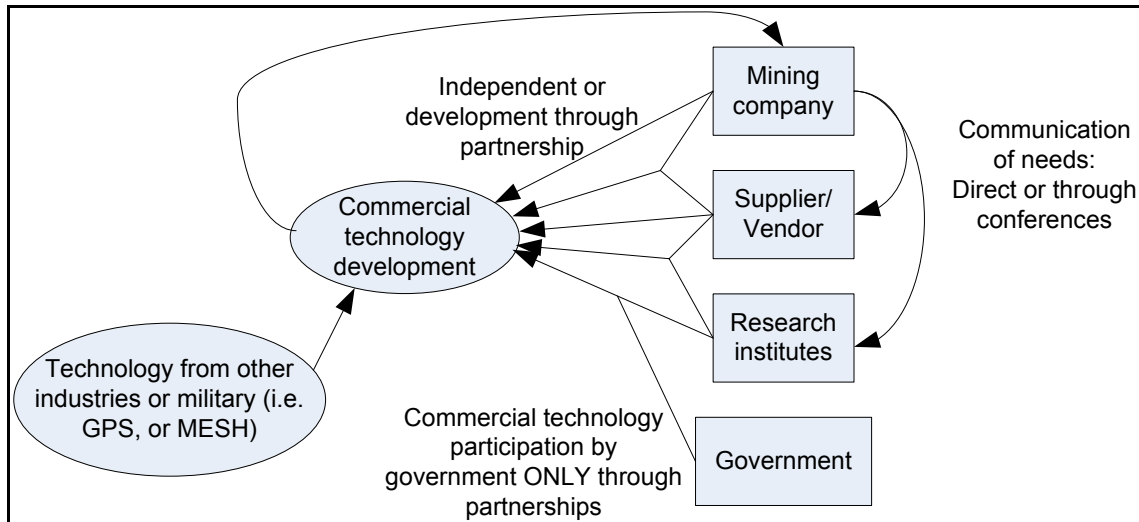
Independent or development through partnership

Mining company

Communication of needs: Direct or through conferences

Commercial technology development

Supplier/ Vendor

Research institutes

Technology from other industries or military (i.e. GPS, or MESH)

Commercial technology participation by government ONLY through partnerships

Government